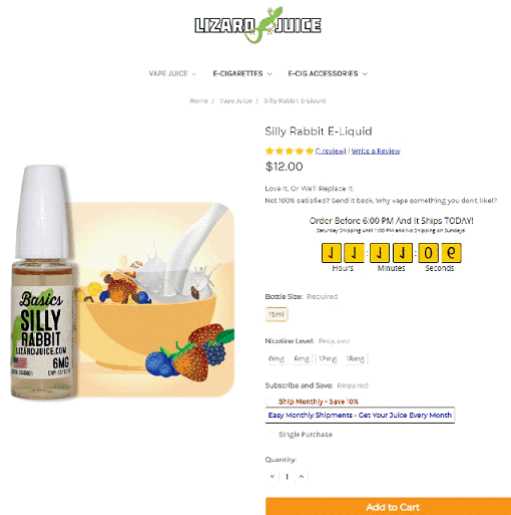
LIZARD JUICE

VAPE JUICE ⌄ E-CIGARETTES ⌄ E-CIG ACCESSORIES ⌄

Home / Vape Juice / Silly Rabbit E-Liquid

Silly Rabbit E-Liquid

(1 review) | Write a Review

$12.00

Love It, Or We'll Replace It
Not 100% satisfied? Send it back. Why vape something you don't like!?

Order Before 6:00 PM And It Ships TODAY!
Saturday Shipping until 1:00 PM and No Shipping on Sundays

1 1 : 1 1 : 0 9
Hours Minutes Seconds

Basics
SILLY RABBIT
LIZARDJUICE.COM
6MG

Bottle Size: Required
15ml

Nicotine Level: Required
0mg 6mg 12mg 18mg

Subscribe and Save: Required
Ship Monthly - Save 10%
Easy Monthly Shipments - Get Your Juice Every Month
Single Purchase

Quantity:
1

Add to Cart